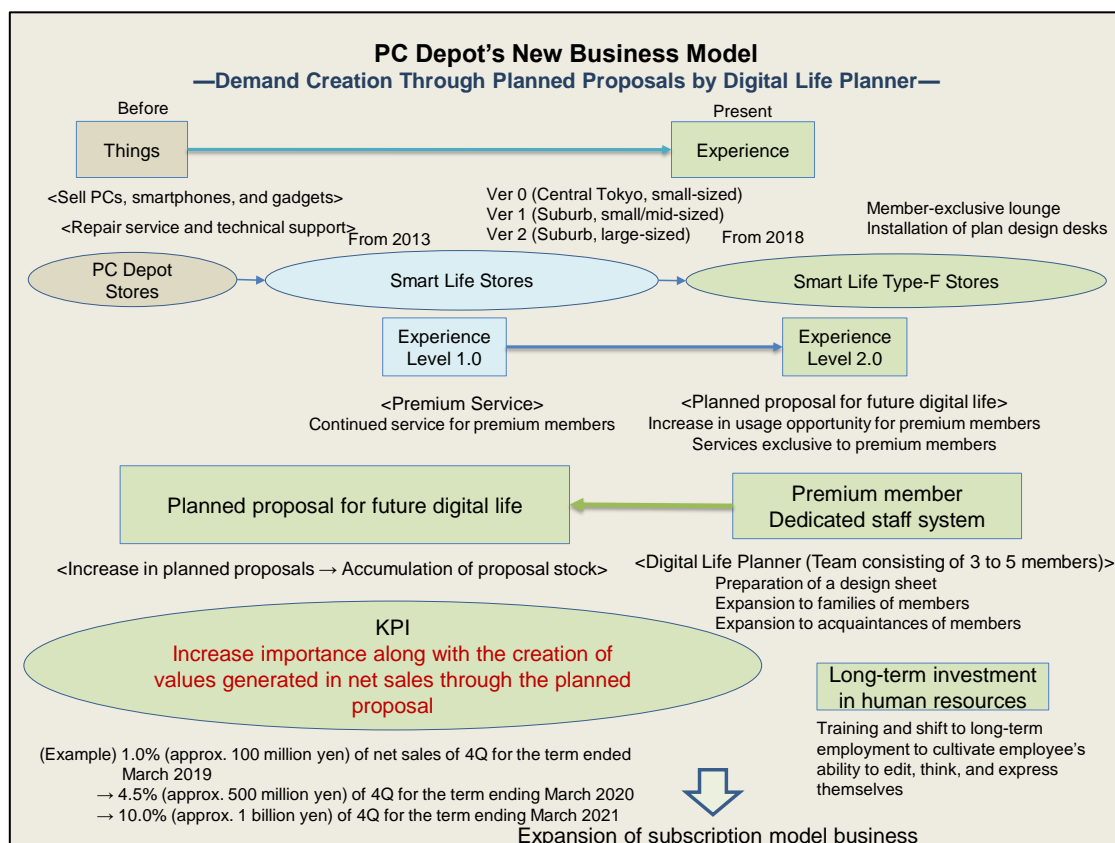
PC Depot's New Business Model
—Demand Creation Through Planned Proposals by Digital Life Planner—

Before

Things

Present

Experience

<Sell PCs, smartphones, and gadgets>
<Repair service and technical support>

Ver 0 (Central Tokyo, small-sized)
Ver 1 (Suburb, small/mid-sized)
Ver 2 (Suburb, large-sized)

From 2013

From 2018

Member-exclusive lounge
Installation of plan design desks

PC Depot Stores

Smart Life Stores

Smart Life Type-F Stores

Experience Level 1.0

Experience Level 2.0

<Premium Service>
Continued service for premium members

<Planned proposal for future digital life>
Increase in usage opportunity for premium members
Services exclusive to premium members

Planned proposal for future digital life

Premium member
Dedicated staff system

<Increase in planned proposals → Accumulation of proposal stock>

<Digital Life Planner (Team consisting of 3 to 5 members)>
Preparation of a design sheet
Expansion to families of members
Expansion to acquaintances of members

KPI
Increase importance along with the creation of values generated in net sales through the planned proposal

Long-term investment in human resources

Training and shift to long-term employment to cultivate employee's ability to edit, think, and express themselves

(Example) 1.0% (approx. 100 million yen) of net sales of 4Q for the term ended March 2019
→ 4.5% (approx. 500 million yen) of 4Q for the term ending March 2020
→ 10.0% (approx. 1 billion yen) of 4Q for the term ending March 2021

Expansion of subscription model business